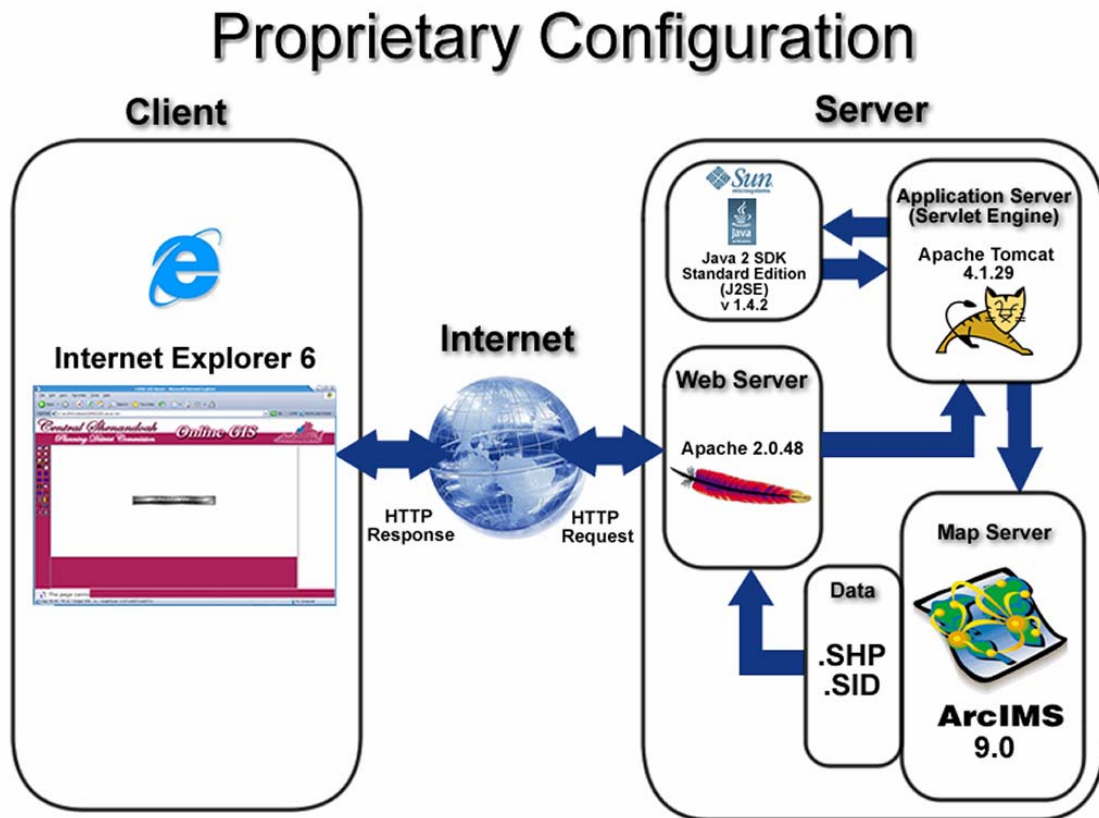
Proprietary Configuration

Client

Internet Explorer 6

Central Shenandoah Planning District Commission

Online GIS

Internet

HTTP Response

HTTP Request

Server

Sun microsystems

Java

Java 2 SDK Standard Edition (J2SE) v 1.4.2

Application Server (Servlet Engine)

Apache Tomcat 4.1.29

Web Server

Apache 2.0.48

Data

.SHP
.SID

Map Server

ArcIMS 9.0